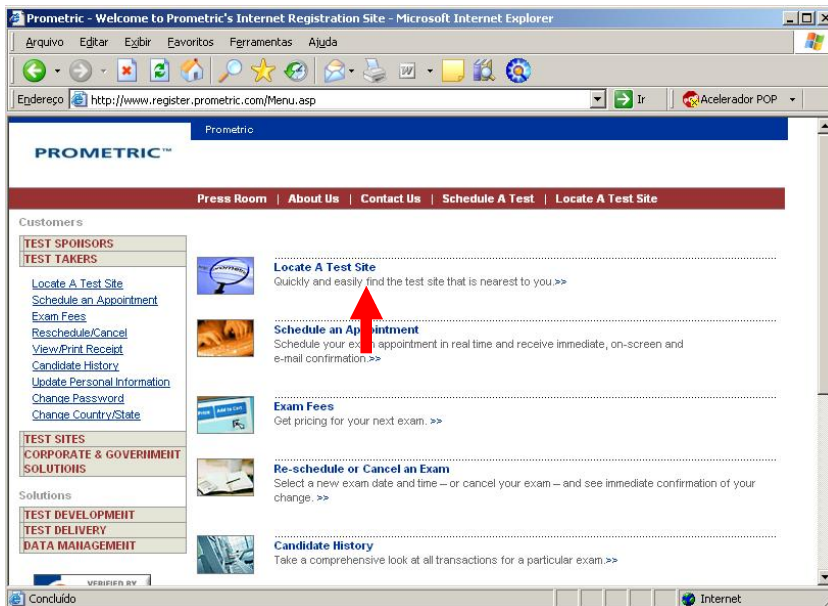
Prometric - Welcome to Prometric's Internet Registration Site - Microsoft Internet Explorer

Arquivo Editar Exibir Favoritos Ferramentas Ajuda

Endereço http://www.register.prometric.com/Menu.asp Ir Acelerador POP

Prometric

PROMETRIC™

Press Room | About Us | Contact Us | Schedule A Test | Locate A Test Site

Customers

TEST SPONSORS
TEST TAKERS

Locate A Test Site
Schedule an Appointment
Exam Fees
Reschedule/Cancel
View/Print Receipt
Candidate History
Update Personal Information
Change Password
Change Country/State

TEST SITES
CORPORATE & GOVERNMENT SOLUTIONS

Solutions

TEST DEVELOPMENT
TEST DELIVERY
DATA MANAGEMENT

VERIFIED BY

Locate A Test Site
Quickly and easily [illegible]nd the test site that is nearest to you.>>

Schedule an Ap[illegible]ointment
Schedule your ex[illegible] appointment in real time and receive immediate, on-screen and e-mail confirmation.>>

Exam Fees
Get pricing for your next exam. >>

Re-schedule or Cancel an Exam
Select a new exam date and time -- or cancel your exam -- and see immediate confirmation of your change. >>

Candidate History
Take a comprehensive look at all transactions for a particular exam.>>

Concluído

Internet